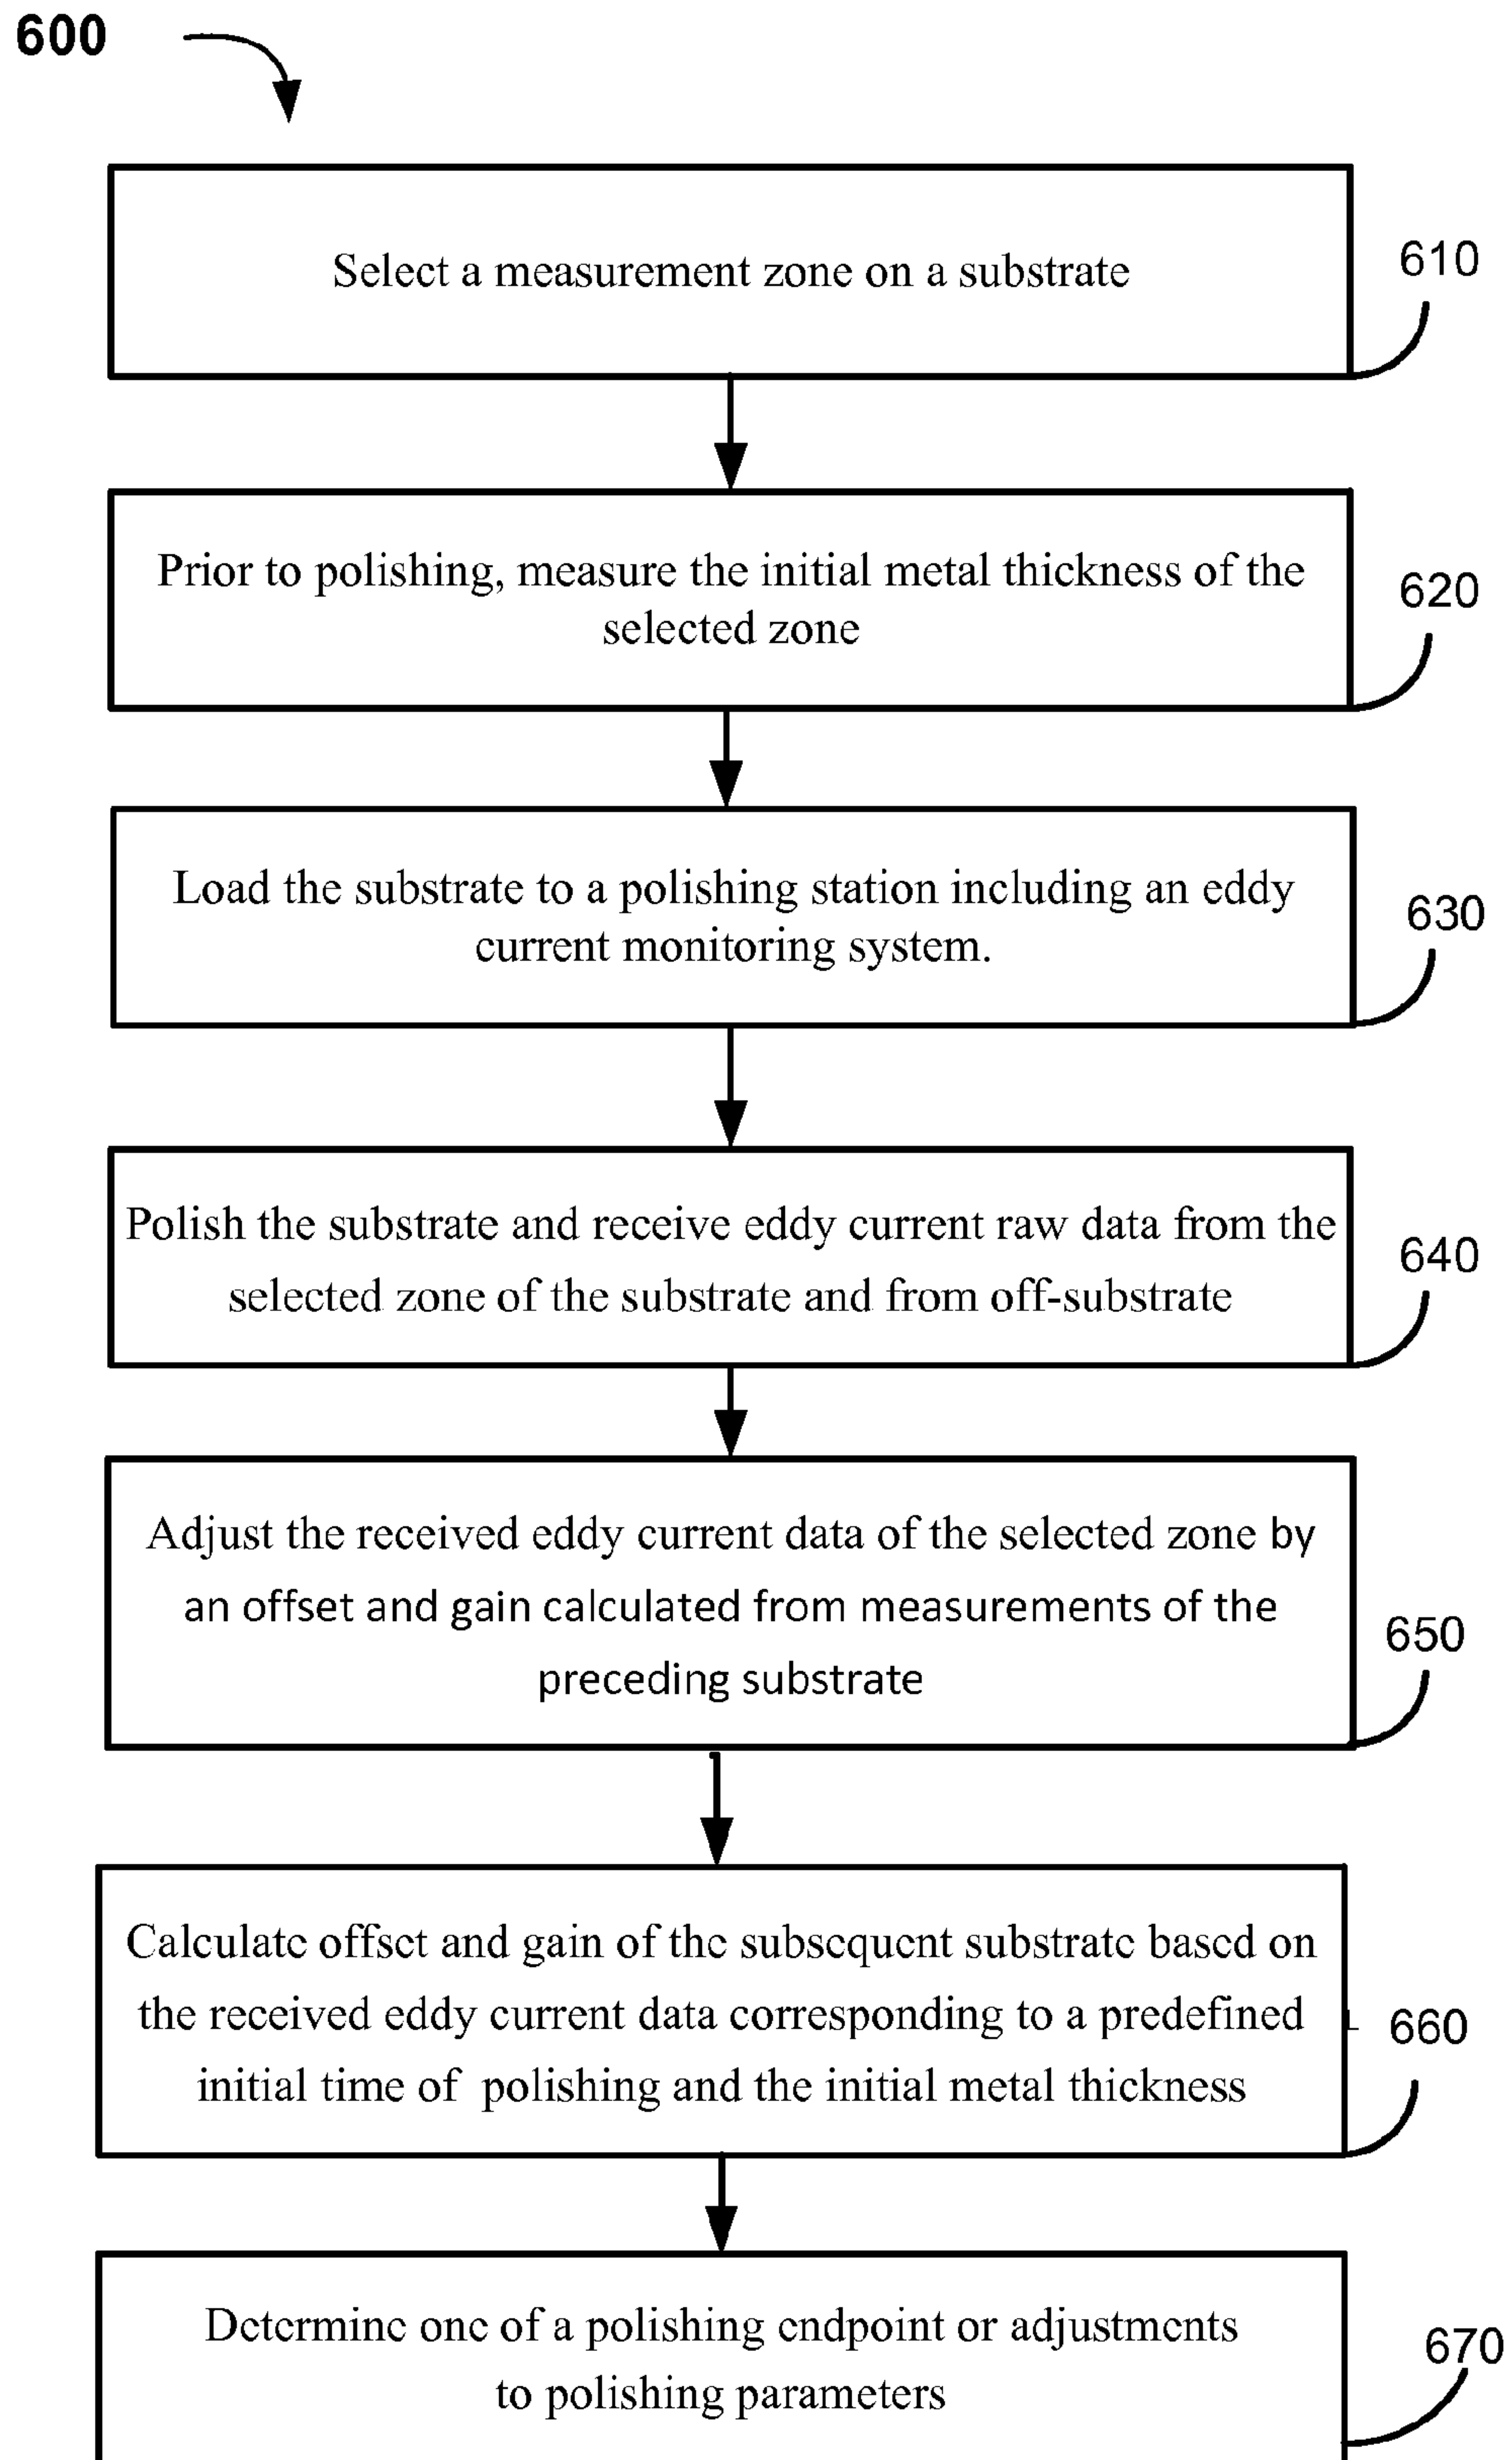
600

Select a measurement zone on a substrate

610

Prior to polishing, measure the initial metal thickness of the selected zone

620

Load the substrate to a polishing station including an eddy current monitoring system.

630

Polish the substrate and receive eddy current raw data from the selected zone of the substrate and from off-substrate

640

Adjust the received eddy current data of the selected zone by an offset and gain calculated from measurements of the preceding substrate

650

Calculate offset and gain of the subsequent substrate based on the received eddy current data corresponding to a predefined initial time of polishing and the initial metal thickness

660

Determine one of a polishing endpoint or adjustments to polishing parameters

670